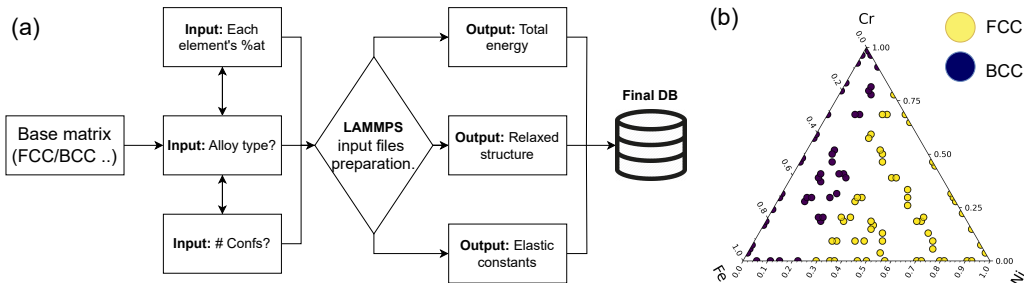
(a)

Base matrix (FCC/BCC ..)

Input: Each element's %at

Input: Alloy type?

Input: # Confs?

LAMMPS input files preparation.

Output: Total energy

Output: Relaxed structure

Output: Elastic constants

Final DB

(b)

Cr

FCC

BCC

0.0 1.00

0.2

0.75

0.4

0.50

0.6

0.8

0.25

1.0

0.00

Fe

Ni

0.0 0.1 0.2 0.3 0.4 0.5 0.6 0.7 0.8 0.9 1.0